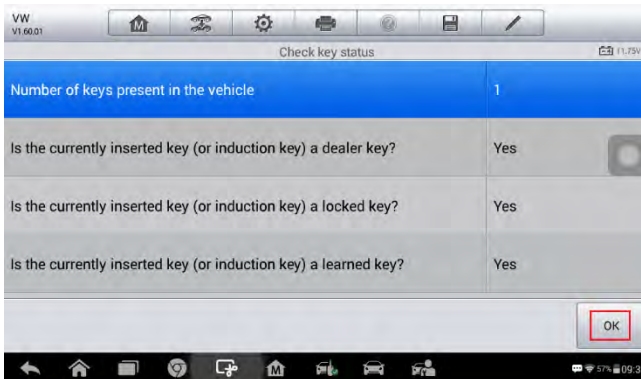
VW
V1.60.01

Check key status

11.75V

| | |
|---|---|
| Number of keys present in the vehicle | 1 |
| Is the currently inserted key (or induction key) a dealer key? | Yes |
| Is the currently inserted key (or induction key) a locked key? | Yes |
| Is the currently inserted key (or induction key) a learned key? | Yes |

OK

57% 09:3